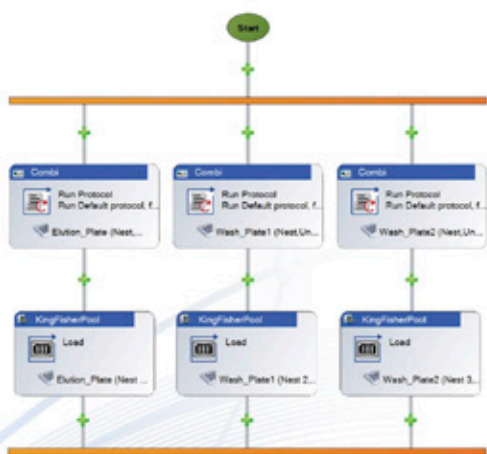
Start

Combi
Run Protocol
Run Default protocol, f...
Elution_Plate (Nest,...

Combi
Run Protocol
Run Default protocol, f...
Wash_Plate1 (Nest,Un...

Combi
Run Protocol
Run Default protocol, f...
Wash_Plate2 (Nest,Un...

KingFisherPool
Load
Elution_Plate (Nest ...

KingFisherPool
Load
Wash_Plate1 (Nest 2...

KingFisherPool
Load
Wash_Plate2 (Nest 3...